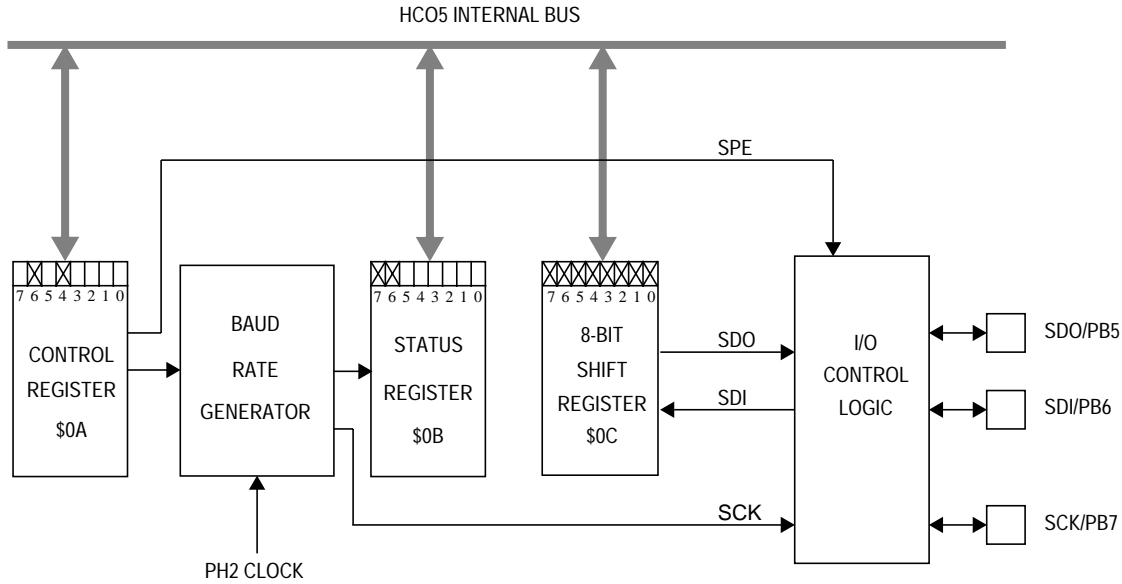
HCO5 INTERNAL BUS

SPE

7 6 5 4 3 2 1 0
CONTROL REGISTER $0A

BAUD RATE GENERATOR

7 6 5 4 3 2 1 0
STATUS REGISTER $0B

7 6 5 4 3 2 1 0
8-BIT SHIFT REGISTER $0C

SDO

SDI

I/O CONTROL LOGIC

SDO/PB5

SDI/PB6

SCK

SCK/PB7

PH2 CLOCK